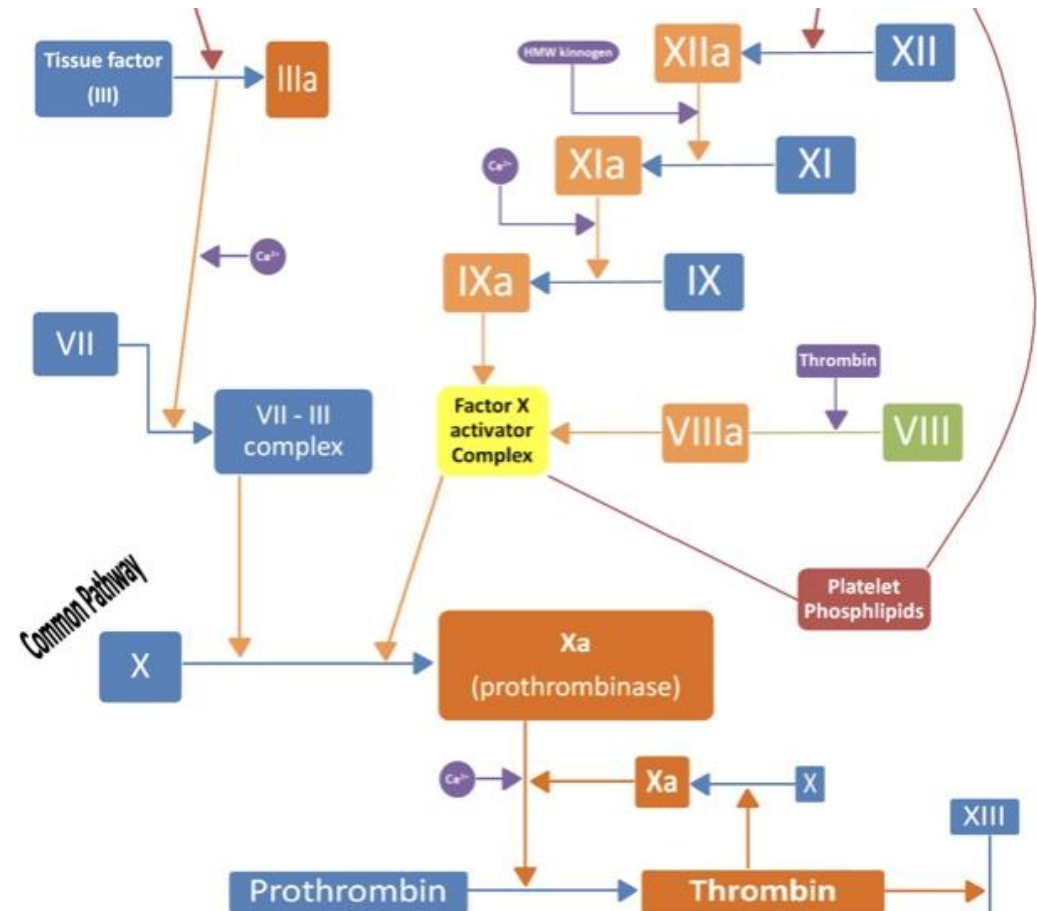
Tissue factor (III)

IIIa

HMW kinnogen

XIIa

XII

$Ca^{2+}$

XIa

XI

$Ca^{2+}$

IXa

IX

VII

VII - III complex

Factor X activator Complex

Thrombin

VIIIa

VIII

Common Pathway

Platelet Phosphlipids

X

Xa (prothrombinase)

$Ca^{2+}$

Xa

X

XIII

Prothrombin

Thrombin